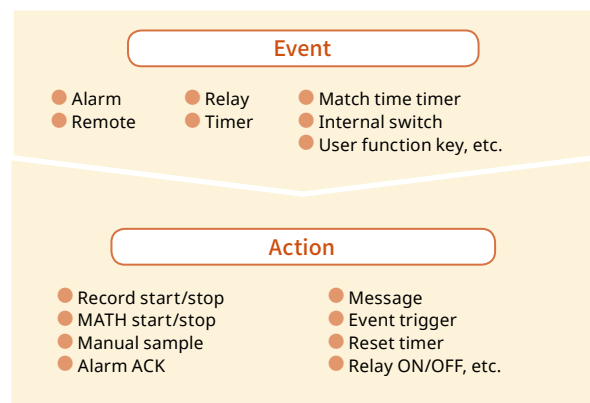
Event

Alarm
Remote

Relay
Timer

Match time timer
Internal switch
User function key, etc.

Action

Record start/stop
MATH start/stop
Manual sample
Alarm ACK

Message
Event trigger
Reset timer
Relay ON/OFF, etc.